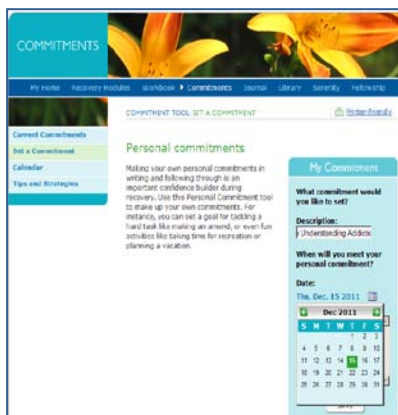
COMMITMENTS

My Home Recovery Modules Workbook Commitments Journal Library Serenity Fellowship

Current Commitments
Set a Commitment
Calendar
Tips and Strategies

COMMITMENT TOOL: SET A COMMITMENT

Printer-Friendly

Personal commitments

Making your own personal commitments in writing and following through is an important confidence builder during recovery. Use this Personal Commitment tool to make up your own commitments. For instance, you can set a goal for tackling a hard task like making an amend, or even fun activities like taking time for recreation or planning a vacation.

My Commitment

What commitment would you like to set?

Description:

Understanding Addict

When will you meet your personal commitment?

Date:

Thu, Dec. 15 2011

Dec 2011

| S | M | T | W | T | F | S |
|---|---|---|---|---|---|---|
| | | | | | | |
| 4 | 5 | 6 | 7 | 8 | 9 | 10 |
| 11 | 12 | 13 | 14 | 15 | 16 | 17 |
| 18 | 19 | 20 | 21 | 22 | 23 | 24 |
| 25 | 26 | 27 | 28 | 29 | 30 | 31 |

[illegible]